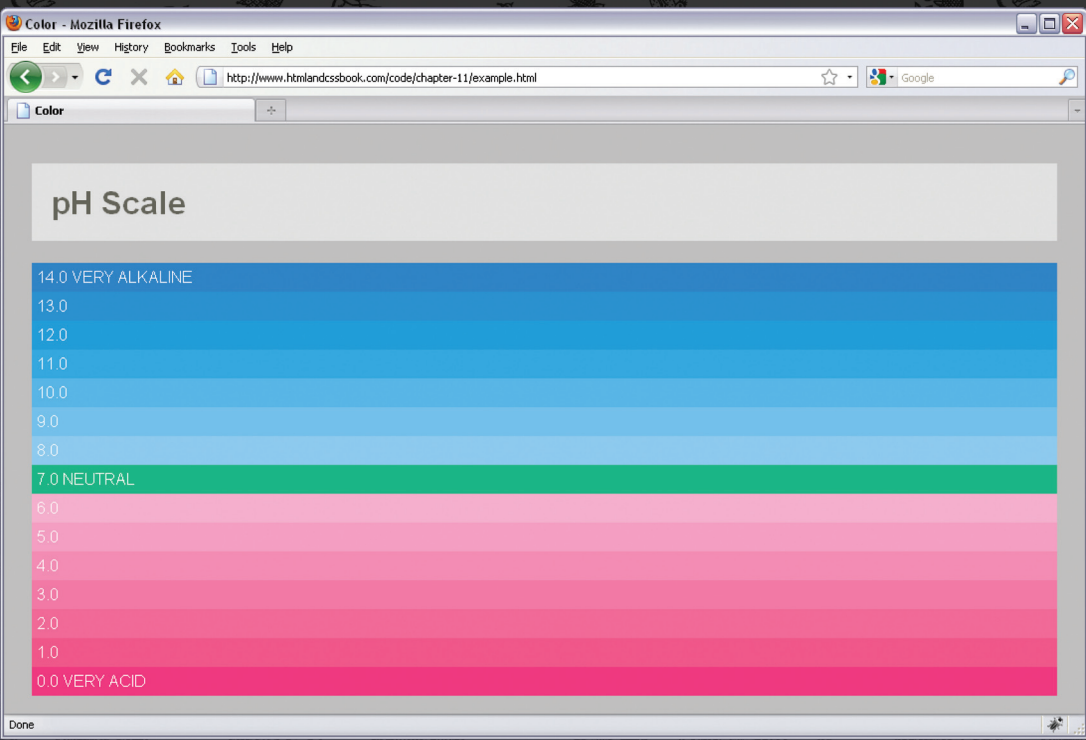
Color - Mozilla Firefox

File Edit View History Bookmarks Tools Help

http://www.htmlandcssbook.com/code/chapter-11/example.html

Google

Color

pH Scale

14.0 VERY ALKALINE
13.0
12.0
11.0
10.0
9.0
8.0
7.0 NEUTRAL
6.0
5.0
4.0
3.0
2.0
1.0
0.0 VERY ACID

Done